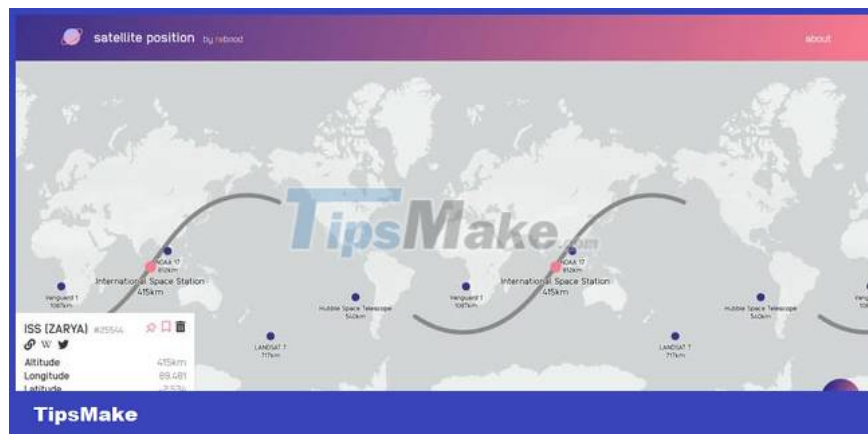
satellite position by reboot

about

TipsMake.com

NOAA 17
812km

International Space Station
415km

Vanguard 1
1087km

Hubble Space Telescope
540km

LANDSAT 7
717km

Vanguard 1
1087km

NOAA 17
812km

International Space Station
415km

Hubble Space Telescope
540km

LANDSAT 7
717km

Vang
108

ISS (ZARYA) #25544

W

Altitude 415km
Longitude 89.481
Latitude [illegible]

TipsMake